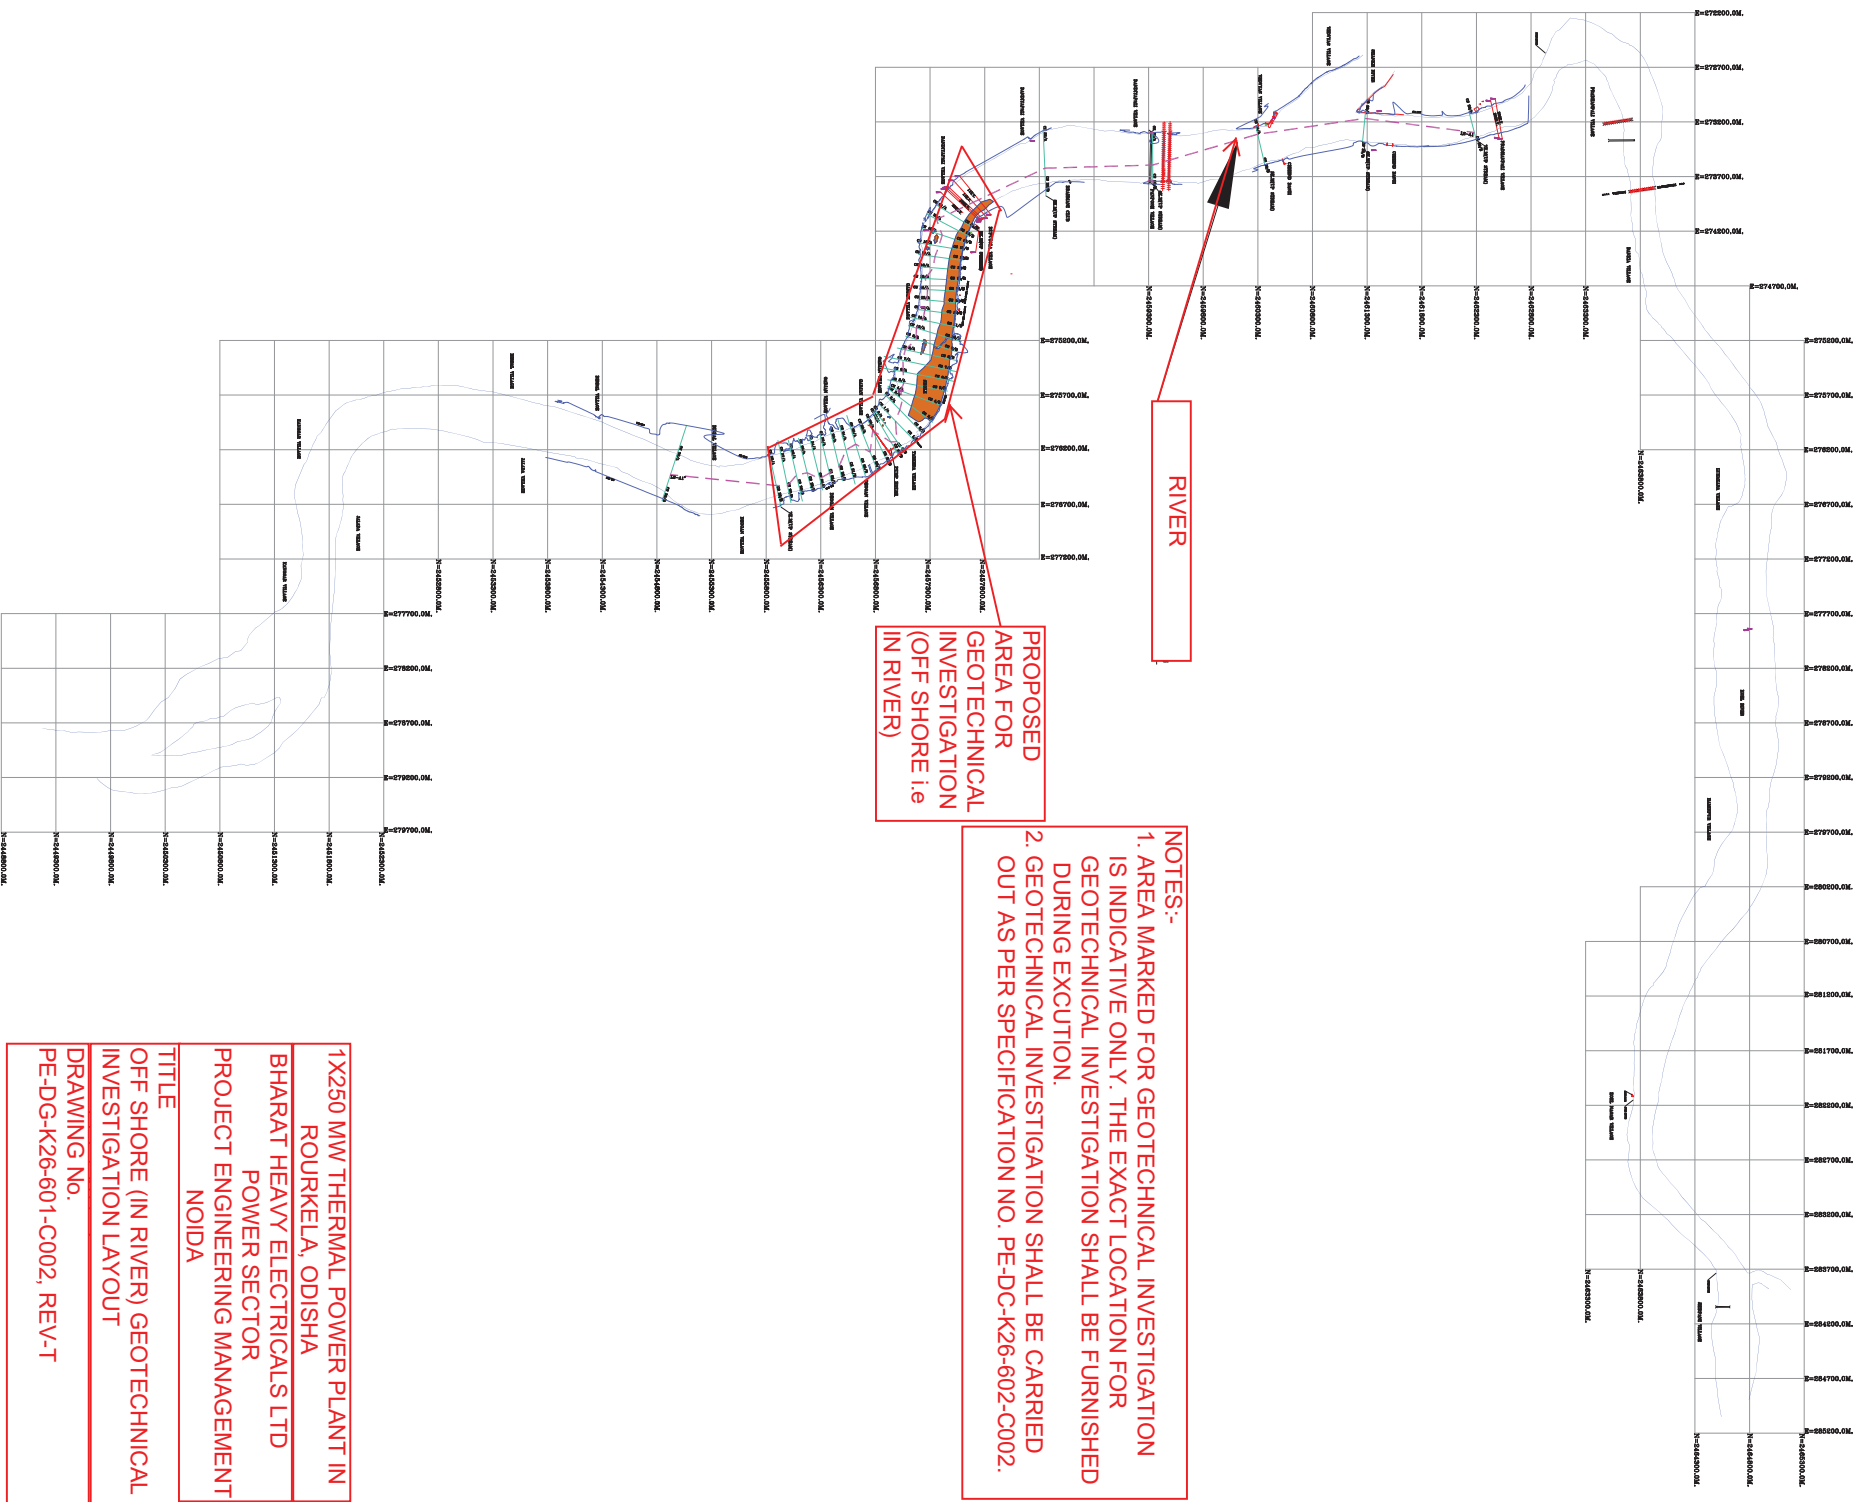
PROPOSED AREA FOR GEOTECHNICAL INVESTIGATION (OFF SHORE i.e IN RIVER)

RIVER

NOTES:-
1. AREA MARKED FOR GEOTECHNICAL INVESTIGATION IS INDICATIVE ONLY. THE EXACT LOCATION FOR GEOTECHNICAL INVESTIGATION SHALL BE FURNISHED DURING EXCUTION.
2. GEOTECHNICAL INVESTIGATION SHALL BE CARRIED OUT AS PER SPECIFICATION NO. PE-DC-K26-602-C002.

1X250 MW THERMAL POWER PLANT IN ROURKELA, ODISHA

BHARAT HEAVY ELECTRICALS LTD POWER SECTOR PROJECT ENGINEERING MANAGEMENT NOIDA

TITLE
OFF SHORE (IN RIVER) GEOTECHNICAL INVESTIGATION LAYOUT

DRAWING No.
PE-DG-K26-601-C002, REV-T

E=272200.0M.
E=272700.0M.
E=273200.0M.
E=273700.0M.
E=274200.0M.
E=274700.0M.
E=275200.0M.
E=275700.0M.
E=276200.0M.
E=276700.0M.
E=277200.0M.
E=277700.0M.
E=278200.0M.
E=278700.0M.
E=279200.0M.
E=279700.0M.
E=280200.0M.
E=280700.0M.
E=281200.0M.
E=281700.0M.
E=282200.0M.
E=282700.0M.
E=283200.0M.
E=283700.0M.
E=284200.0M.
E=284700.0M.
E=285200.0M.